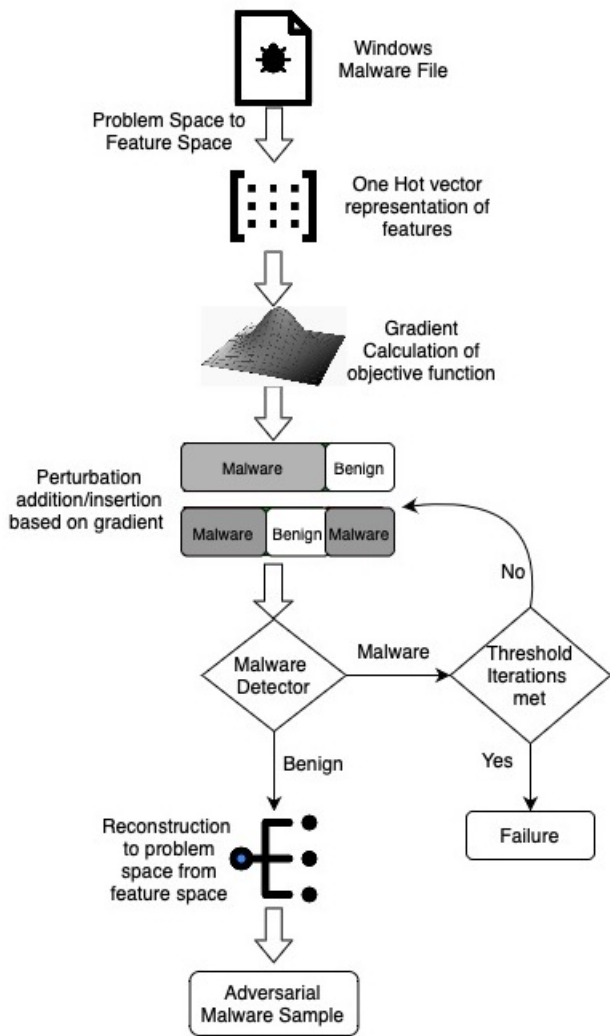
Windows Malware File

Problem Space to Feature Space

One Hot vector representation of features

Gradient Calculation of objective function

Malware

Benign

Perturbation addition/insertion based on gradient

Malware

Benign

Malware

No

Malware Detector

Malware

Threshold Iterations met

Benign

Yes

Failure

Reconstruction to problem space from feature space

Adversarial Malware Sample